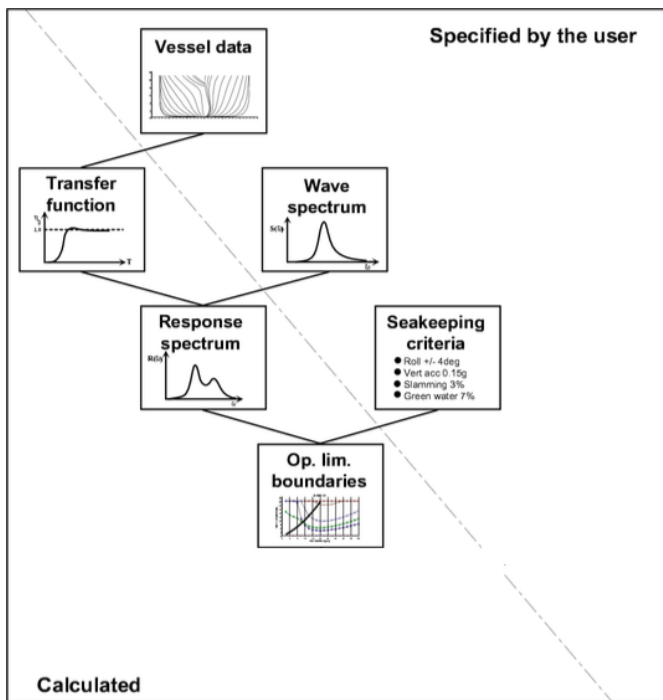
Specified by the user

Vessel data

Transfer function

1.0

T

Wave spectrum

S(ω)

ω

Response spectrum

R(ω)

ω

Seakeeping criteria

- Roll +/- 4deg
- Vert acc 0.15g
- Slamming 3%
- Green water 7%

Op. lim. boundaries

Calculated